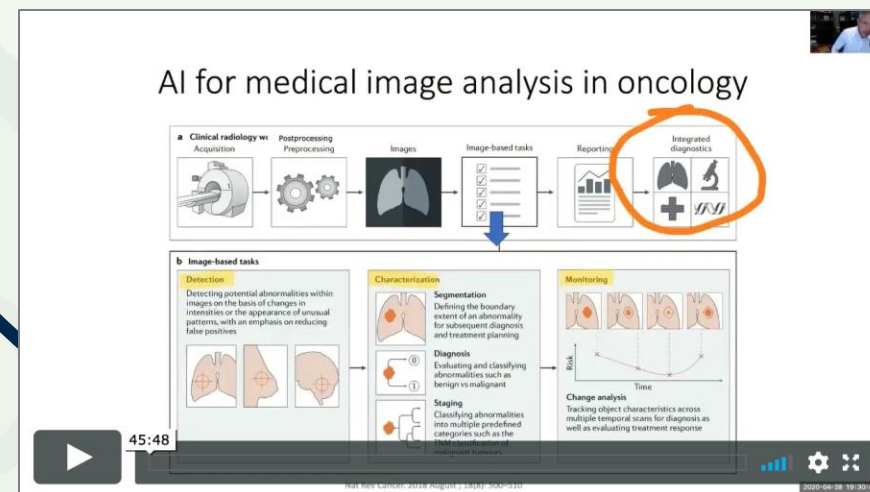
AI for medical image analysis in oncology

a Clinical radiology w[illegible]

Acquisition

Postprocessing

Preprocessing

Images

Image-based tasks

Reporting

Integrated diagnostics

b Image-based tasks

Detection

Detecting potential abnormalities within images on the basis of changes in intensities or the appearance of unusual patterns, with an emphasis on reducing false positives

Characterization

Segmentation

Defining the boundary extent of an abnormality for subsequent diagnosis and treatment planning

Diagnosis

Evaluating and classifying abnormalities such as benign vs malignant

0

1

Staging

Classifying abnormalities into multiple predefined categories such as the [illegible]

Monitoring

Risk

Time

Change analysis

Tracking object characteristics across multiple temporal scans for diagnosis as well as evaluating treatment response

45:48

Nat Rev Cancer. 2018 August ; 18(8): 500–510

2020-04-28 19:30